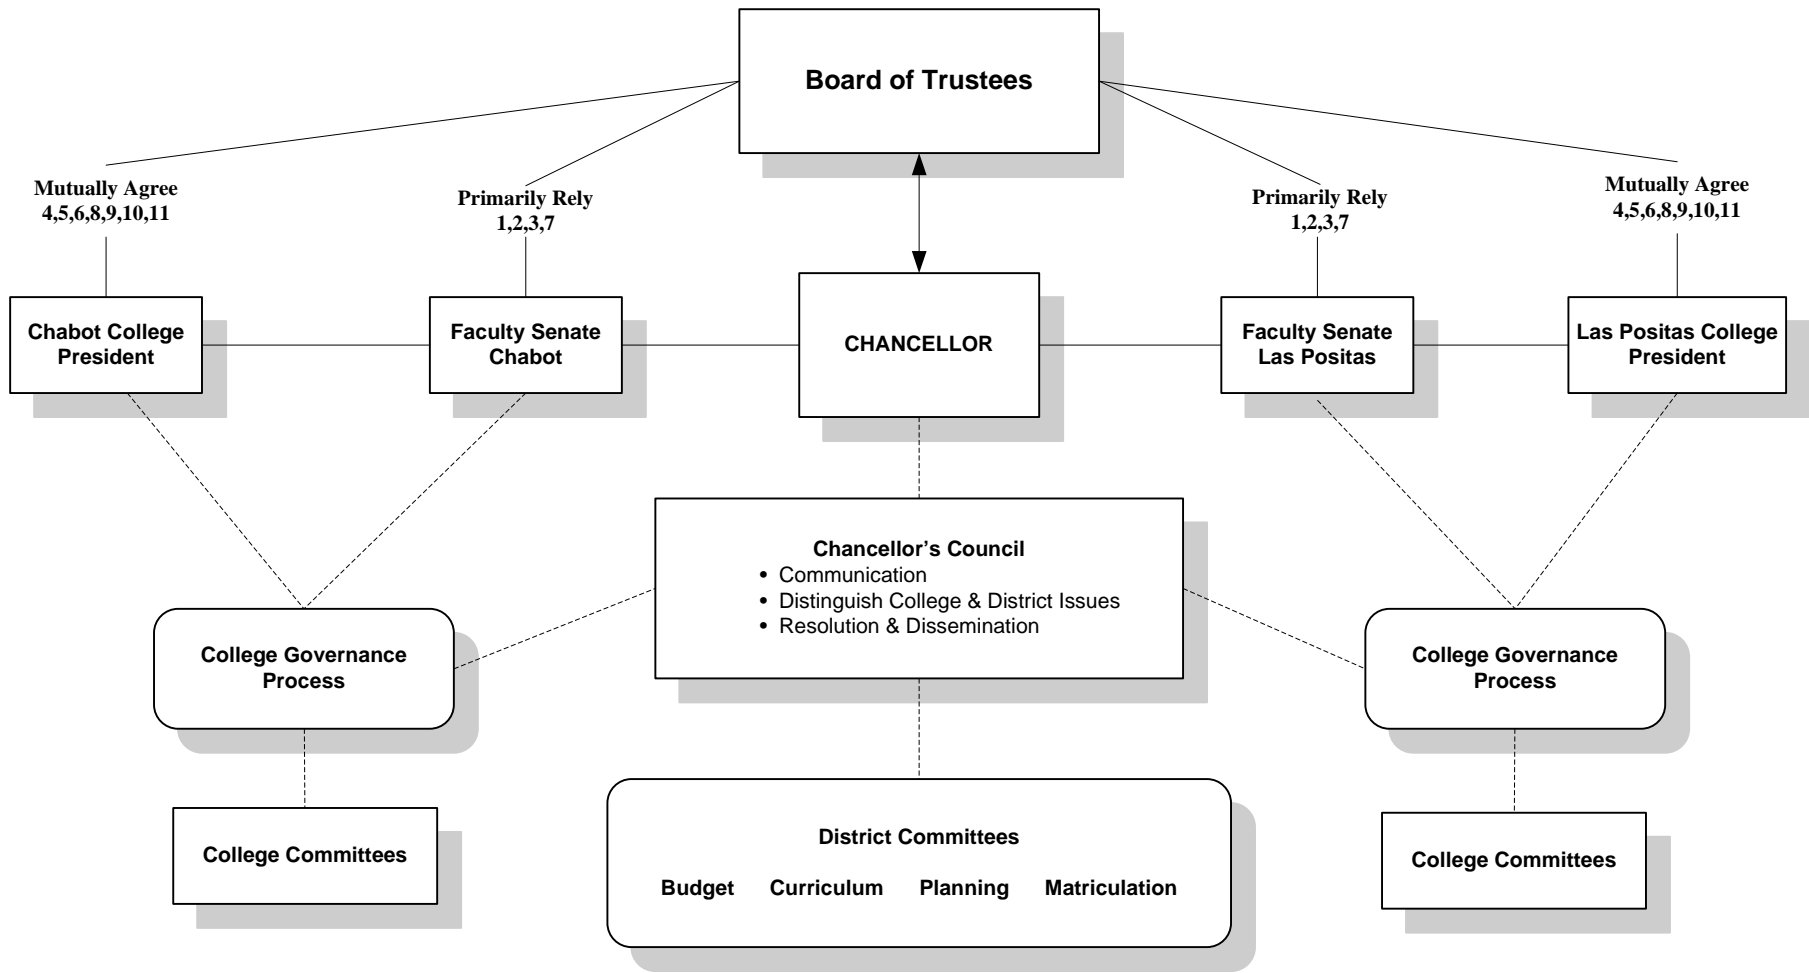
Board of Trustees

Mutually Agree
4,5,6,8,9,10,11

Primarily Rely
1,2,3,7

Primarily Rely
1,2,3,7

Mutually Agree
4,5,6,8,9,10,11

Chabot College President

Faculty Senate Chabot

CHANCELLOR

Faculty Senate Las Positas

Las Positas College President

Chancellor's Council
• Communication
• Distinguish College & District Issues
• Resolution & Dissemination

College Governance Process

College Governance Process

College Committees

District Committees

Budget Curriculum Planning Matriculation

College Committees